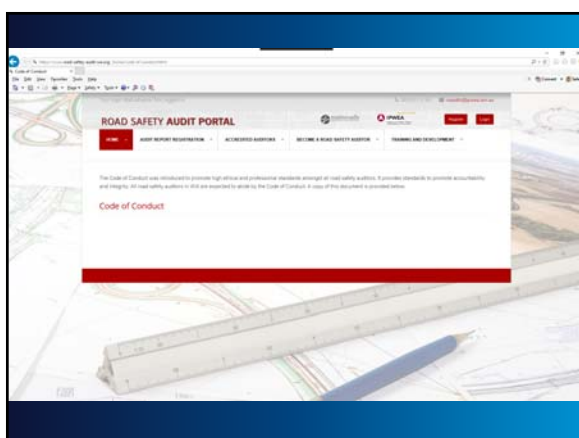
Code of Conduct

File Edit View Favorites Tools Help

ROAD SAFETY AUDIT PORTAL

IPWEA

Register Login

HOME

AUDIT REPORT REGISTRATION

ACCREDITED AUDITORS

BECOME A ROAD SAFETY AUDITOR

TRAINING AND DEVELOPMENT

The Code of Conduct was introduced to promote high ethical and professional standards amongst all road safety auditors. It provides standards to promote accountability and integrity. All road safety auditors in WA are expected to abide by the Code of Conduct. A copy of this document is provided below.

Code of Conduct